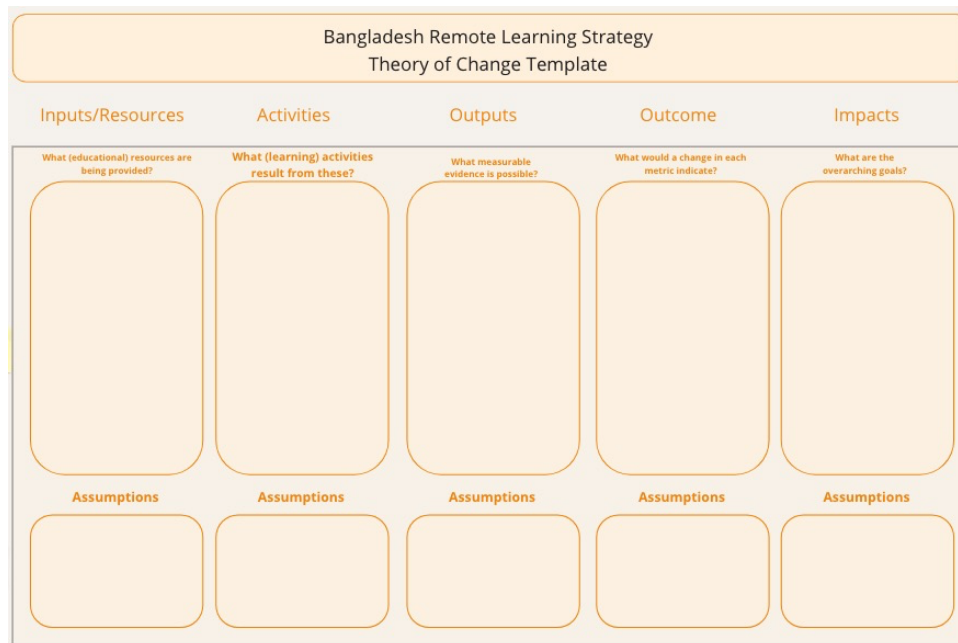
Bangladesh Remote Learning Strategy
Theory of Change Template

Inputs/Resources

What (educational) resources are being provided?

Assumptions

Activities

What (learning) activities result from these?

Assumptions

Outputs

What measurable evidence is possible?

Assumptions

Outcome

What would a change in each metric indicate?

Assumptions

Impacts

What are the overarching goals?

Assumptions